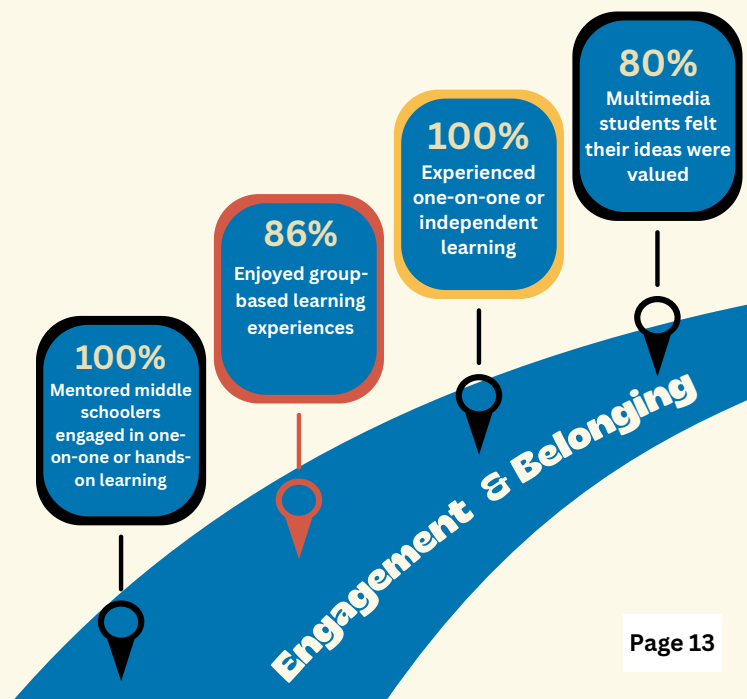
100%
Mentored middle schoolers engaged in one-on-one or hands-on learning

86%
Enjoyed group-based learning experiences

100%
Experienced one-on-one or independent learning

80%
Multimedia students felt their ideas were valued

Engagement & Belonging

Page 13